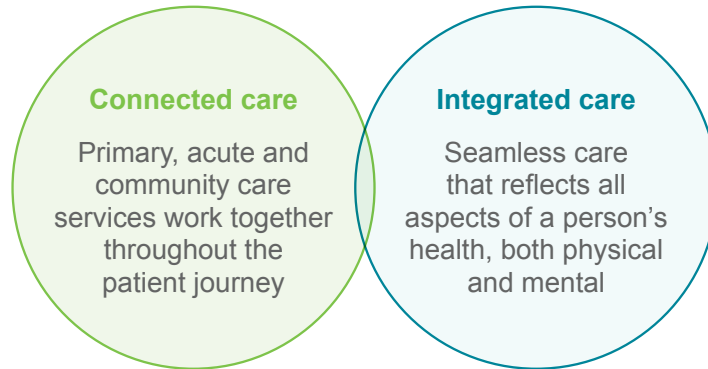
Connected care

Primary, acute and community care services work together throughout the patient journey

Integrated care

Seamless care that reflects all aspects of a person’s health, both physical and mental